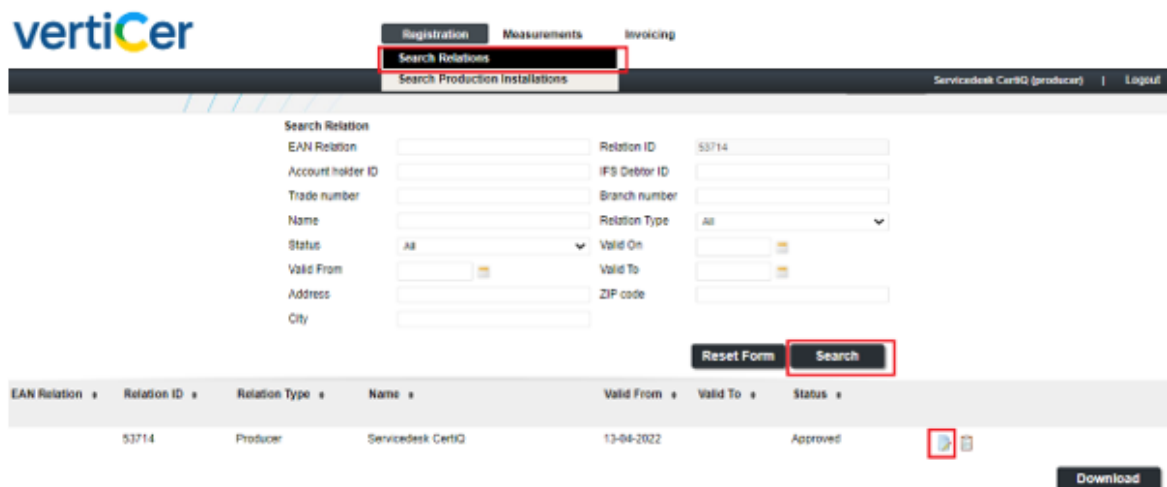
vertiCer

Registration Measurements Invoicing

Search Relations
Search Production Installations

Servicedesk CertiQ (producer) | Logout

Search Relation

EAN Relation
Relation ID 53714
Account holder ID
IFS Debtor ID
Trade number
Branch number
Name
Relation Type All
Status All
Valid On
Valid From
Valid To
Address
ZIP code
City

Reset Form Search

| EAN Relation | Relation ID | Relation Type | Name | Valid From | Valid To | Status |
|---|---|---|---|---|---|---|
| | 53714 | Producer | Servicedesk CertiQ | 13-04-2022 | | Approved |

Download